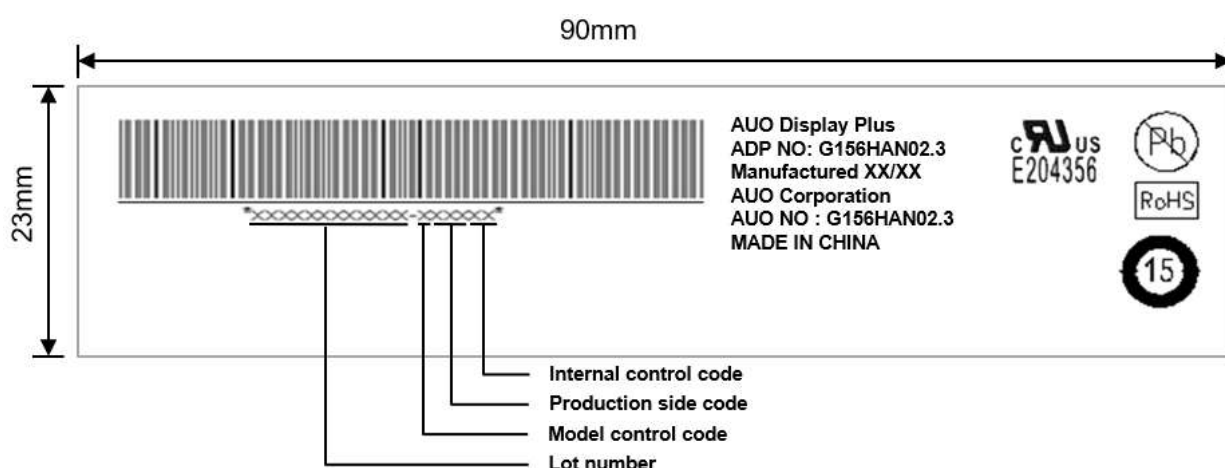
90mm

23mm

*XXXXXXXXXXX-XXXXX*

AUO Display Plus
ADP NO: G156HAN02.3
Manufactured XX/XX
AUO Corporation
AUO NO : G156HAN02.3
MADE IN CHINA

c UL us
E204356

Pb

RoHS

15

Internal control code
Production side code
Model control code
Lot number